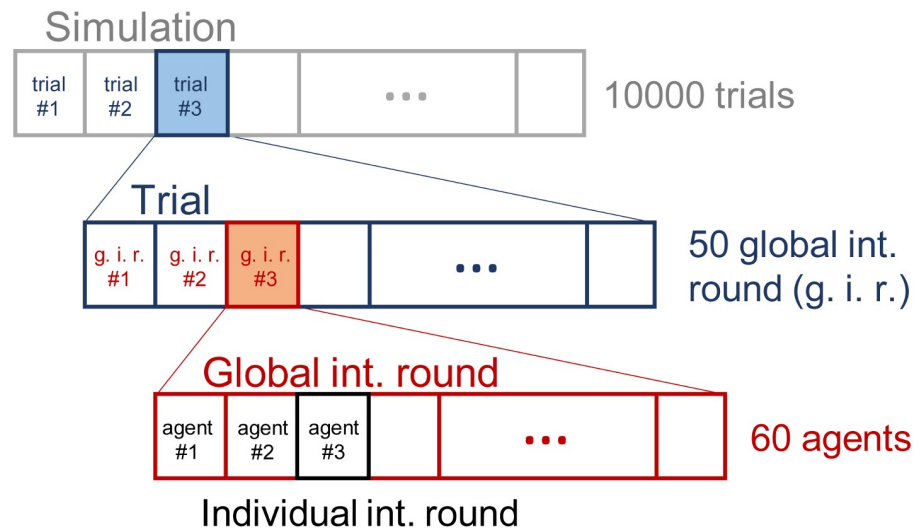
Simulation

trial #1

trial #2

trial #3

...

10000 trials

Trial

g. i. r. #1

g. i. r. #2

g. i. r. #3

...

50 global int. round (g. i. r.)

Global int. round

agent #1

agent #2

agent #3

...

60 agents

Individual int. round